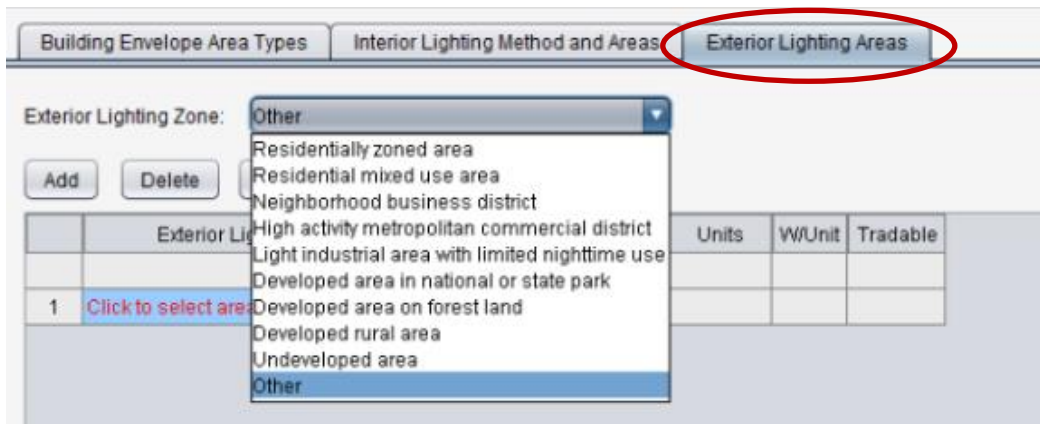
Building Envelope Area Types | Interior Lighting Method and Areas | Exterior Lighting Areas

Exterior Lighting Zone: Other

Add
Delete

Residentially zoned area
Residential mixed use area
Neighborhood business district
High activity metropolitan commercial district
Light industrial area with limited nighttime use
Developed area in national or state park
Developed area on forest land
Developed rural area
Undeveloped area
Other

| | Exterior Li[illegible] | Units | W/Unit | Tradable |
|---|---|---|---|---|
| | | | | |
| 1 | Click to select are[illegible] | | | |